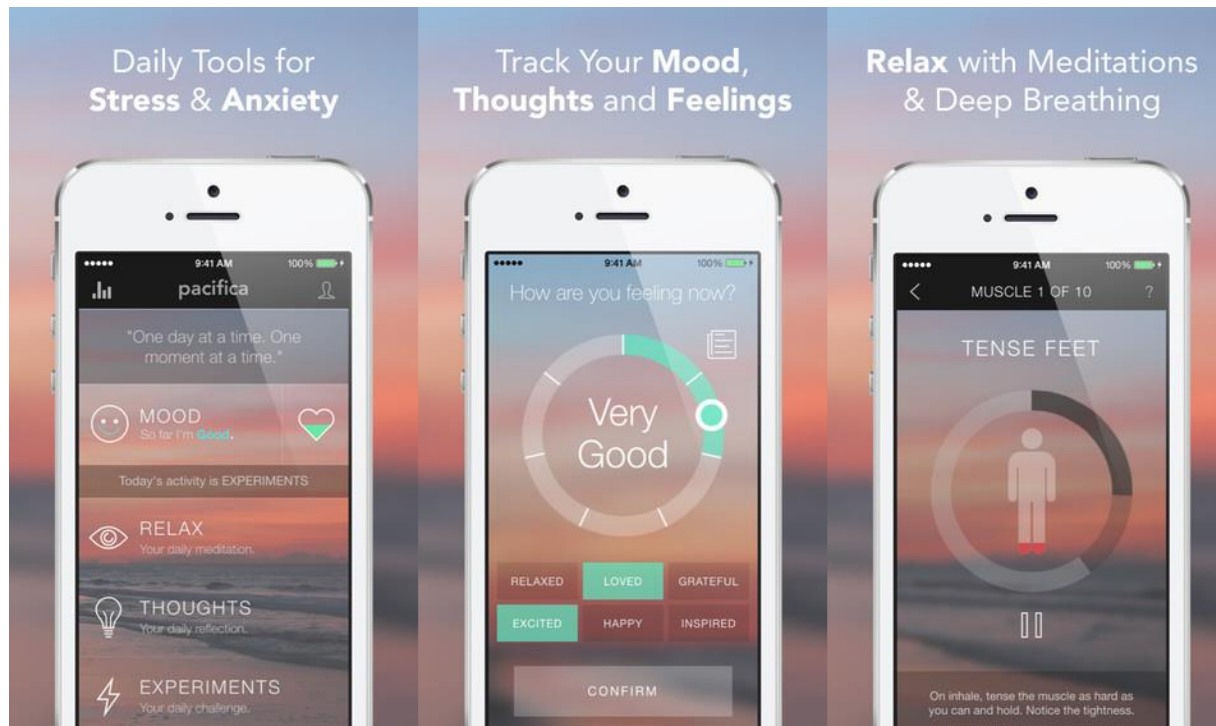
Daily Tools for **Stress** & **Anxiety**

●●●●● 9:41 AM 100%

pacifica

"One day at a time. One moment at a time."

MOOD
So far I'm Good.

Today's activity is EXPERIMENTS

RELAX
Your daily meditation.

THOUGHTS
Your daily reflection.

EXPERIMENTS
Your daily challenge.

Track Your **Mood**, **Thoughts** and **Feelings**

●●●●● 9:41 AM 100%

How are you feeling now?

Very Good

| RELAXED | LOVED | GRATEFUL |
|---|---|---|
| EXCITED | HAPPY | INSPIRED |

CONFIRM

**Relax** with Meditations & Deep Breathing

●●●●● 9:41 AM 100%

MUSCLE 1 OF 10 ?

TENSE FEET

On inhale, tense the muscle as hard as you can and hold. Notice the tightness.